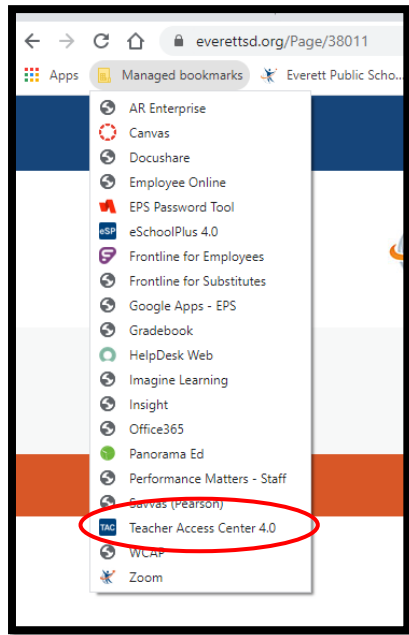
everettsd.org/Page/38011

Apps
Managed bookmarks
Everett Public Scho...

AR Enterprise
Canvas
Docushare
Employee Online
EPS Password Tool
eSP eSchoolPlus 4.0
Frontline for Employees
Frontline for Substitutes
Google Apps - EPS
Gradebook
HelpDesk Web
Imagine Learning
Insight
Office365
Panorama Ed
Performance Matters - Staff
Savvas (Pearson)
TAC Teacher Access Center 4.0
WCAP
Zoom